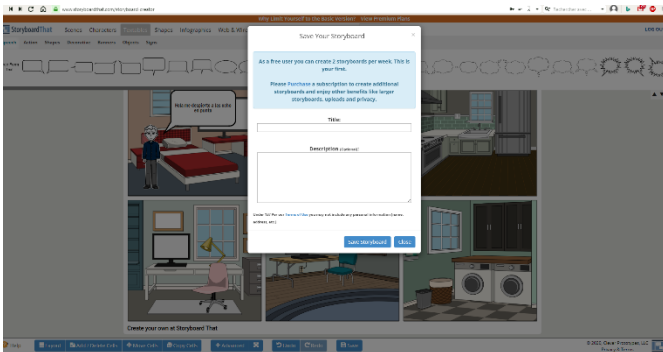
www.storyboardthat.com/storyboard-creator

Why Limit Yourself to the Basic Version? View Premium Plans

StoryboardThat Scenes Characters Textables Shapes Infographics Web & Wireframes

Log Out

Me no despierto a las siete en punto

Save Your Storyboard

×

As a free user you can create 2 storyboards per week. This is your first.

Please Purchase a subscription to create additional storyboards and enjoy other benefits like larger storyboards, uploads and privacy.

Title:

Description (optional)

Under 13? Per our Terms of Use you may not include any personal information (names, address, etc.)

Save Storyboard Close

Create your own at Storyboard That

Help Layout Add / Delete Cells Move Cells Copy Cells Save

© 2022 Clever Prototypes, LLC Privacy & Terms